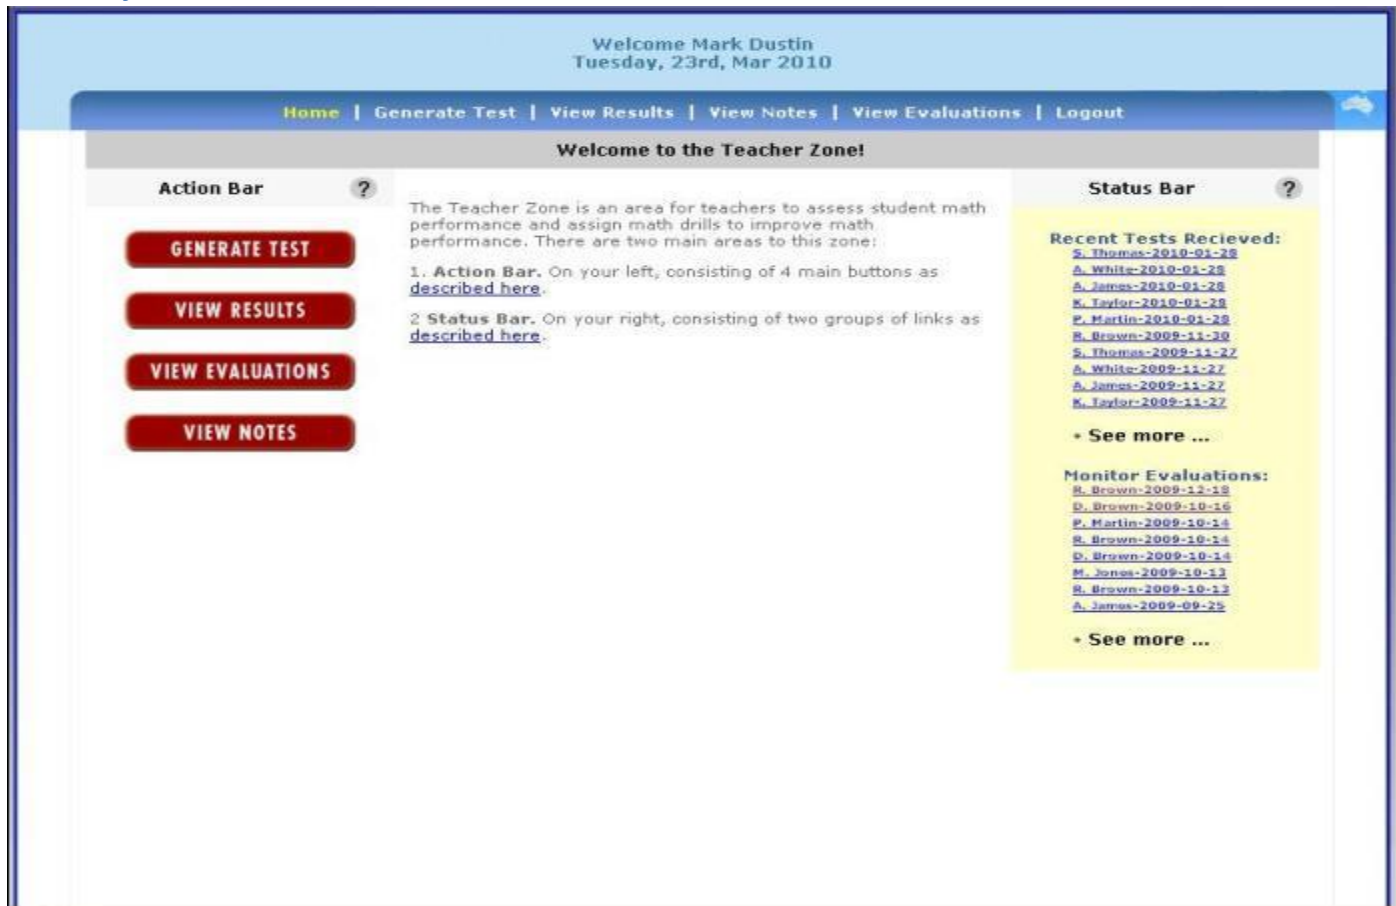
Welcome Mark Dustin
Tuesday, 23rd, Mar 2010

Home | Generate Test | View Results | View Notes | View Evaluations | Logout

Welcome to the Teacher Zone!

Action Bar ?

GENERATE TEST

VIEW RESULTS

VIEW EVALUATIONS

VIEW NOTES

The Teacher Zone is an area for teachers to assess student math performance and assign math drills to improve math performance. There are two main areas to this zone:

1. Action Bar. On your left, consisting of 4 main buttons as described here.

2 Status Bar. On your right, consisting of two groups of links as described here.

Status Bar ?

Recent Tests Recieved:
S. Thomas-2010-01-28
A. White-2010-01-28
A. James-2010-01-28
K. Taylor-2010-01-28
P. Martin-2010-01-28
R. Brown-2009-11-30
S. Thomas-2009-11-27
A. White-2009-11-27
A. James-2009-11-27
K. Taylor-2009-11-27

• See more ...

Monitor Evaluations:
R. Brown-2009-12-18
D. Brown-2009-10-16
P. Martin-2009-10-14
R. Brown-2009-10-14
D. Brown-2009-10-14
M. Jones-2009-10-13
R. Brown-2009-10-13
A. James-2009-09-25

• See more ...